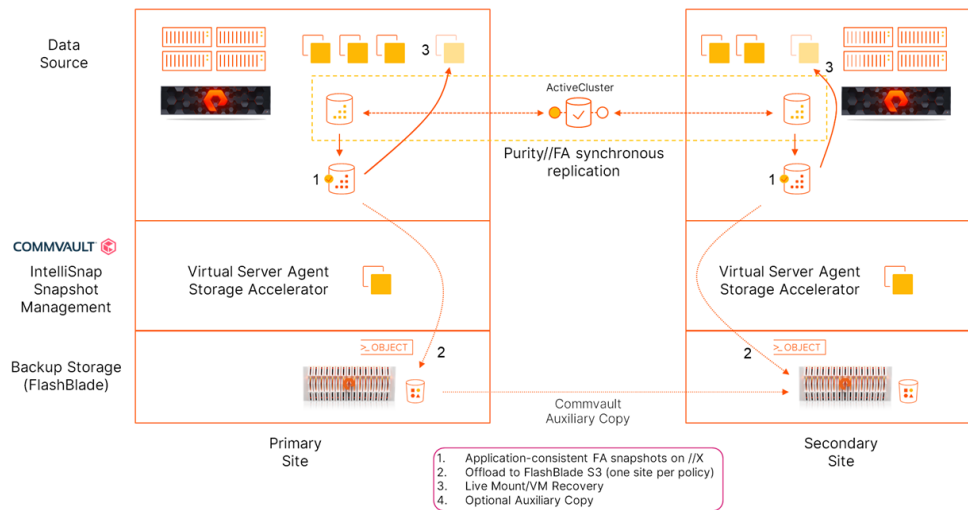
Data Source

3

ActiveCluster

3

Purity//FA synchronous replication

1

1

COMMVAULT

IntelliSnap Snapshot Management

Virtual Server Agent Storage Accelerator

Virtual Server Agent Storage Accelerator

Backup Storage (FlashBlade)

>_OBJECT

2

>_OBJECT

2

Commvault Auxiliary Copy

Primary Site

Secondary Site

1. Application-consistent FA snapshots on //X
2. Offload to FlashBlade S3 (one site per policy)
3. Live Mount/VM Recovery
4. Optional Auxiliary Copy